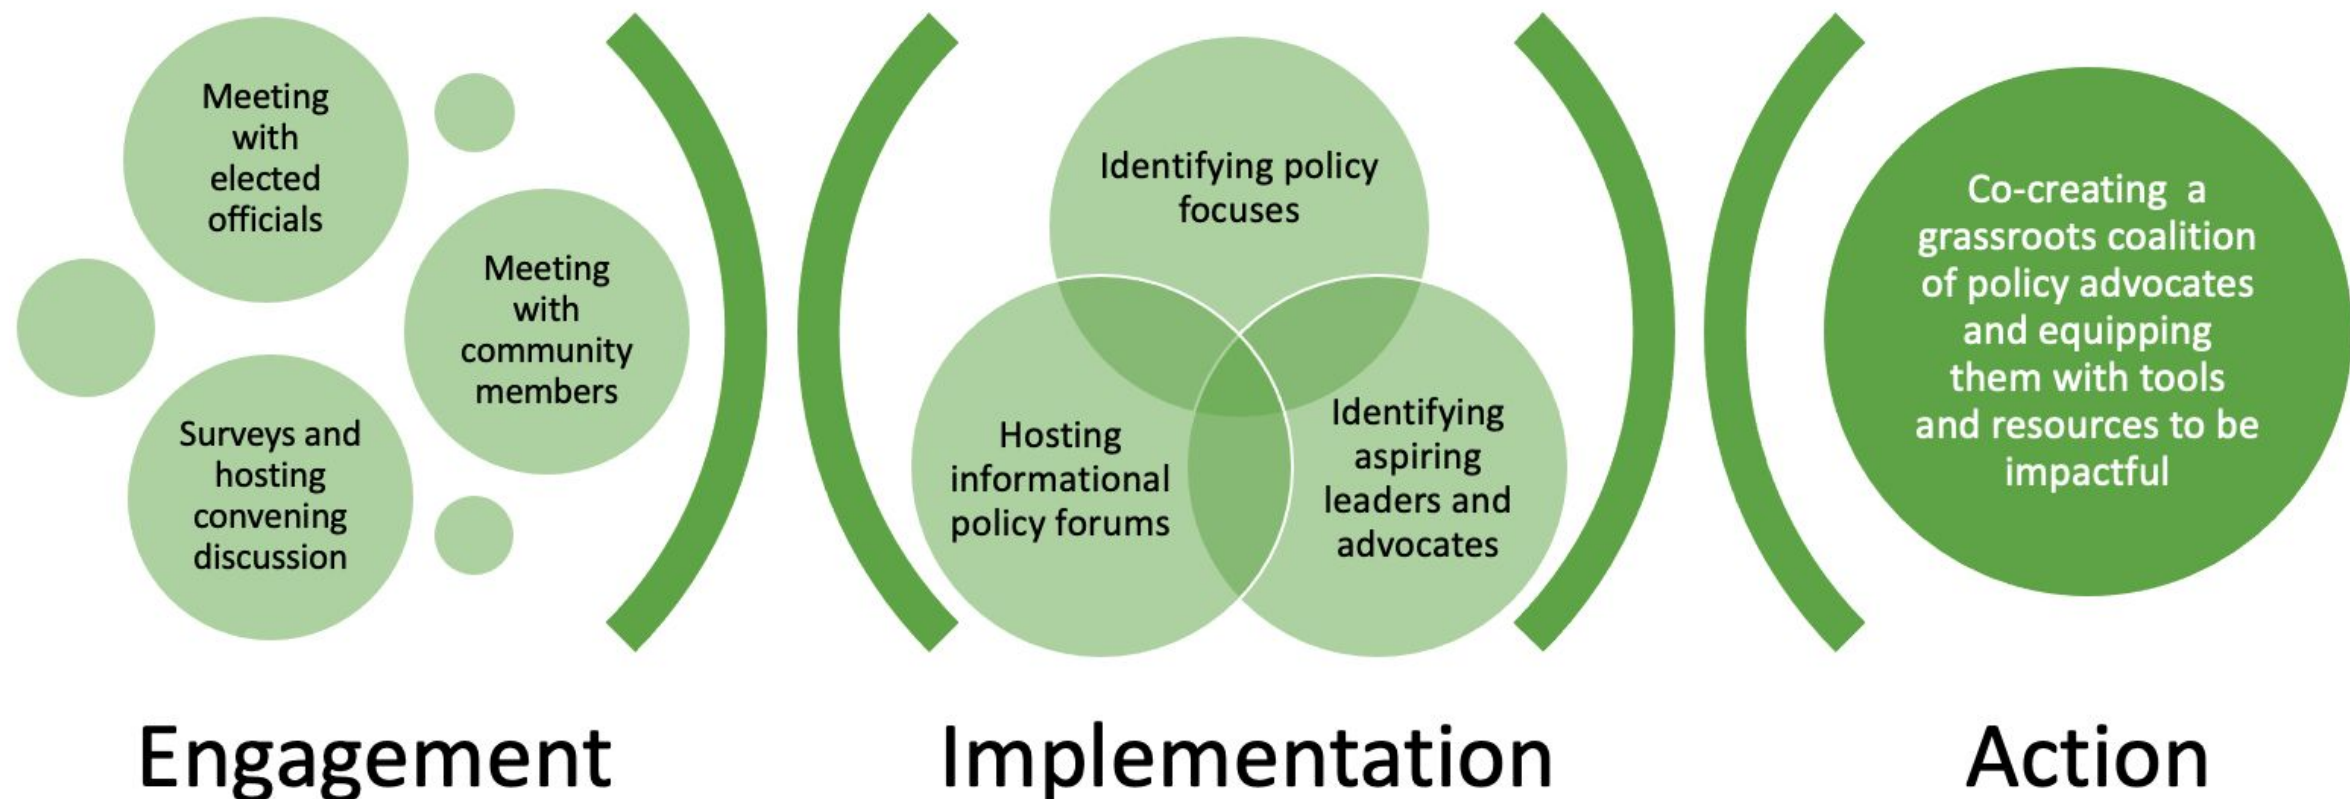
Meeting with elected officials

Meeting with community members

Surveys and hosting convening discussion

Identifying policy focuses

Hosting informational policy forums

Identifying aspiring leaders and advocates

Co-creating a grassroots coalition of policy advocates and equipping them with tools and resources to be impactful

Engagement

Implementation

Action